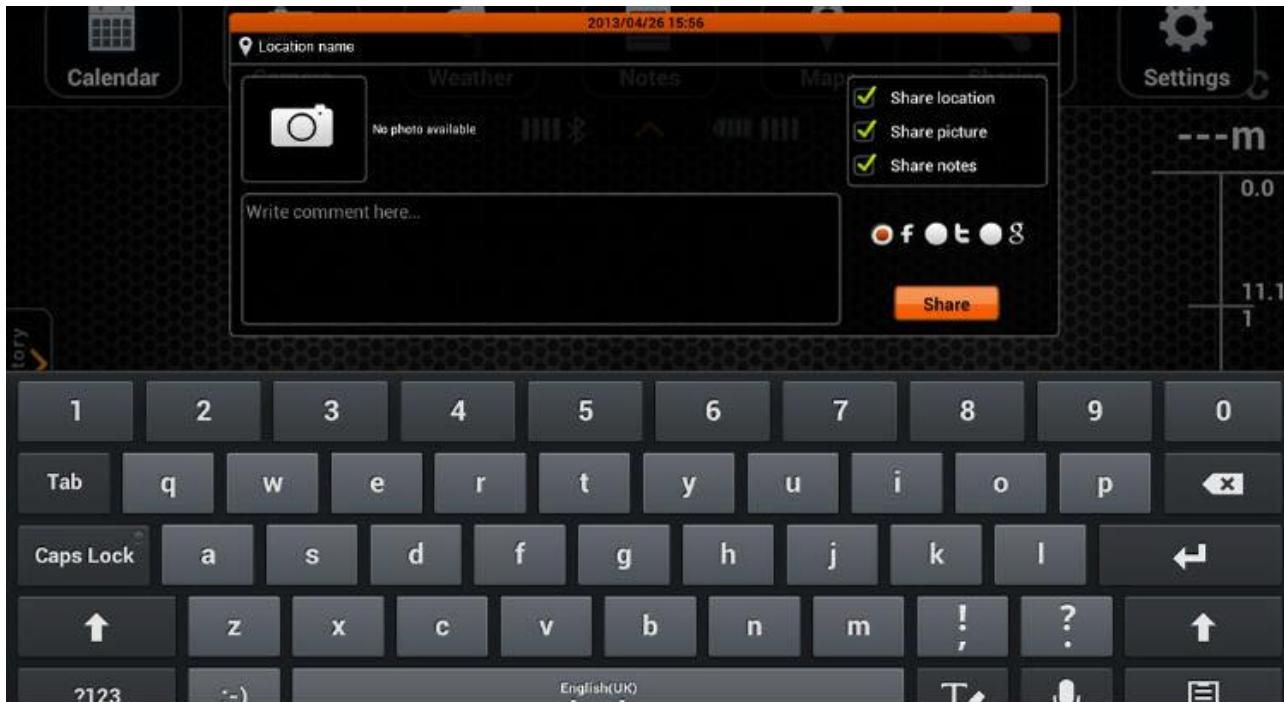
Calendar

2013/04/26 15:56

Location name

Weather

Notes

Settings

No photo available

Share location

Share picture

Share notes

---m

0.0

Write comment here...

f t 8

Share

11.1

1

tory

1 2 3 4 5 6 7 8 9 0

Tab q w e r t y u i o p

Caps Lock a s d f g h j k l

z x c v b n m ! , ? .

?123 :-) English(UK)